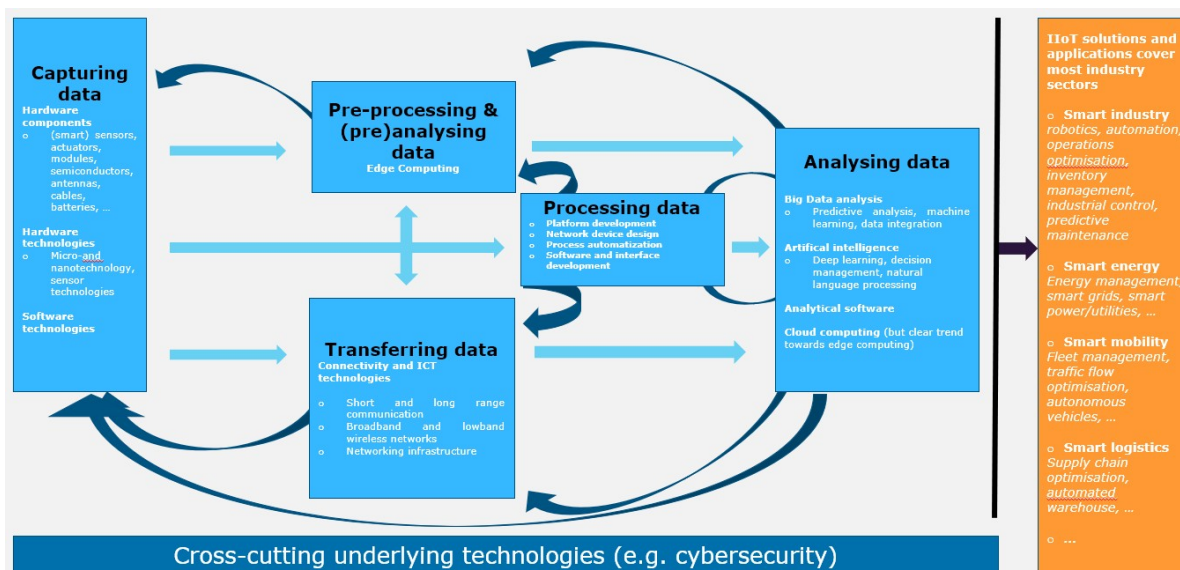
Capturing data

Hardware components
o (smart) sensors, actuators, modules, semiconductors, antennas, cables, batteries, …

Hardware technologies
o Micro-and nanotechnology, sensor technologies

Software technologies

Pre-processing & (pre)analysing data
Edge Computing

Processing data
o Platform development
o Network device design
o Process automatization
o Software and interface development

Transferring data
Connectivity and ICT technologies

o Short and long range communication
o Broadband and lowband wireless networks
o Networking infrastructure

Analysing data

Big Data analysis
o Predictive analysis, machine learning, data integration

Artifical intelligence
o Deep learning, decision management, natural language processing

Analytical software

Cloud computing (but clear trend towards edge computing)

IIoT solutions and applications cover most industry sectors

o Smart industry
robotics, automation, operations optimisation, inventory management, industrial control, predictive maintenance

o Smart energy
Energy management, smart grids, smart power/utilities, …

o Smart mobility
Fleet management, traffic flow optimisation, autonomous vehicles, …

o Smart logistics
Supply chain optimisation, automated warehouse, …

o …

Cross-cutting underlying technologies (e.g. cybersecurity)